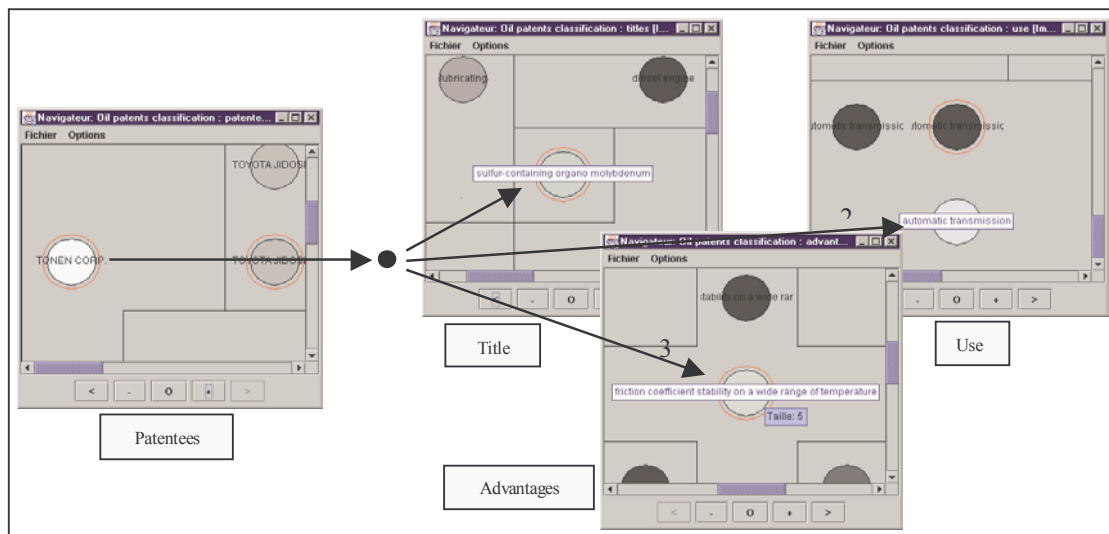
Navigateur: Oil patents classification : patente...

Fichier Options

TOYOTA JIDOSI

TONEN CORP.

TOYOTA JIDOSI

< - o + >

Patentees

Navigateur: Oil patents classification : titles [I...

Fichier Options

lubricating

diesel engine

sulfur-containing organo molybdenum

< - o

Title

Navigateur: Oil patents classification : use [Im...

Fichier Options

utomatic transmissic

utomatic transmissic

2

automatic transmission

- o + >

Use

Navigateur: Oil patents classification : advant...

Fichier Options

stability on a wide rar

3

friction coefficient stability on a wide range of temperature

Taille: 5

Advantages

< - o + >